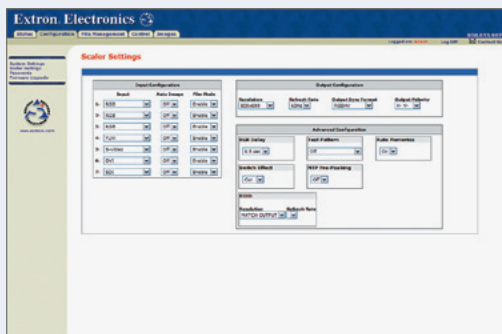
Extron Electronics

Status Configuration File Management Control Images

Logged on: Admin Log Off Contact Us

System Settings
Scaler Settings
Passwords
Firmware Upgrade

www.extron.com

Scaler Settings

Input Configuration

| | Input | Auto Image | Film Mode |
|---|---|---|---|
| 1: | RGB | Off | Enable |
| 2: | RGB | Off | Enable |
| 3: | RGB | Off | Enable |
| 4: | YUV | Off | Enable |
| 5: | S-video | Off | Enable |
| 6: | Video | Off | Enable |
| 7: | DVI | Off | Enable |
| 8: | SDI | Off | Enable |

Output Configuration

Resolution 800x600 | Refresh Rate 60Hz | Output Sync Format RGBHV | Output Polarity H- V-

Advanced Configuration

Blue Delay 0.5 sec

Test Pattern Off

Auto Memories On

Switch Effect Cut

RGB Pre-Peaking Off

DSVS

Resolution MATCH OUTPUT

Refresh Rate